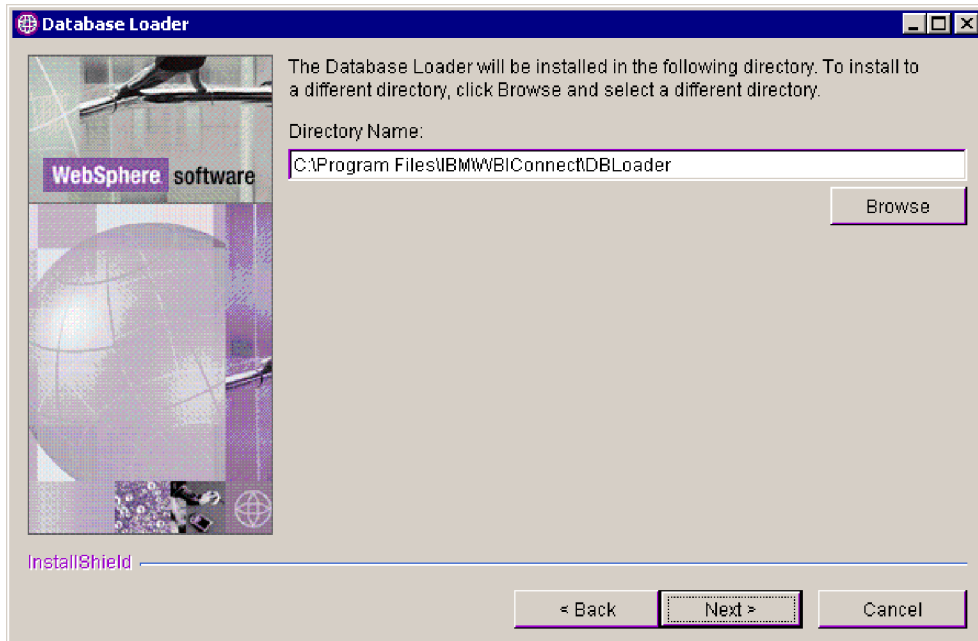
Database Loader

WebSphere software

The Database Loader will be installed in the following directory. To install to a different directory, click Browse and select a different directory.

Directory Name:

C:\Program Files\IBM\WBIConnect\DBLoader

Browse

InstallShield

< Back

Next >

Cancel